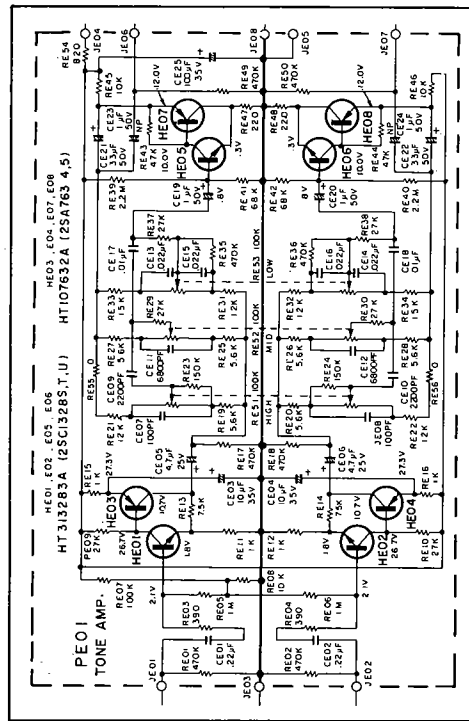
PE01
TONE AMP.

HE01, E02, E05, E06
HT313283A (2SC1328S,T,U)

HE03, E04, E07, E08
HT107632A (2SA763 4,5)

JE01
JE02
JE03
JE04
JE05
JE06
JE07
JE08

RE54 820
RE45 10K
12.0V
CE25 100μF 35V
RE49 470K
RE50 470K
12.0V
RE46 10K
CE23 1μF 50V
HE07
HE08
CE24 1μF 50V
CE21 33μF 50V
RE43 47K NP
10.0V
HE05
RE47 220
RE48 220
.3V
.3V
HE06
10.0V
RE44 47K
NP
CE22 33μF 50V
RE39 2.2M
CE19 1μF 50V
8V
RE41 68K
RE42 68K
8V
CE20 1μF 50V
RE40 2.2M
CE17 .01μF
CE13 .022μF
RE37 27K
CE15 .022μF
RE35 470K
RE53 100K
LOW
RE36 470K
CE16 .022μF
CE14 .022μF
RE38 27K
CE18 .01μF
RE33 15K
RE29 27K
RE31 12K
RE32 12K
RE30 27K
RE34 15K
RE27 5.6K
CE11 6800PF
RE25 5.6K
RE52 100K
MID
RE26 5.6K
CE12 6800PF
RE28 5.6K
RE55 0
CE09 2200PF
RE23 150K
RE24 150K
CE10 2200PF
RE56 0
RE21 12K
CE07 100PF
RE19 5.6K
RE51 100K
HIGH
RE20 5.6K
CE08 100PF
RE22 12K
RE15
27.3V
CE05 4.7μF 25V
RE17 470K
RE18 470K
CE06 4.7μF 25V
27.3V
RE16 1K
HE03
10.7V
RE13 7.5K
CE03 10μF 35V
CE04 10μF 35V
RE14 7.5K
10.7V
HE04
RE09 27K
26.7V
HE01
1.8V
RE11 1K
RE12 1K
1.8V
HE02
26.7V
RE10 27K
RE07 100K
RE08 10K
2.1V
2.1V
RE03 390
RE05 1M
RE04 390
RE06 1M
CE01 .22μF
RE01 470K
RE02 470K
CE02 .22μF